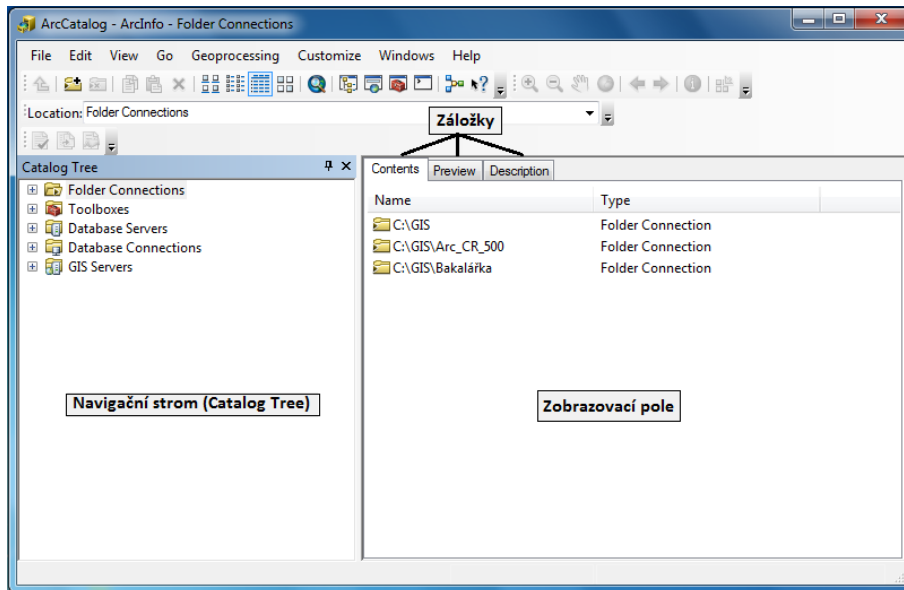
ArcCatalog - ArcInfo - Folder Connections

File Edit View Go Geoprocessing Customize Windows Help

Location: Folder Connections

Záložky

Catalog Tree

Folder Connections
Toolboxes
Database Servers
Database Connections
GIS Servers

Contents | Preview | Description

| Name | Type |
|---|---|
| C:\GIS | Folder Connection |
| C:\GIS\Arc_CR_500 | Folder Connection |
| C:\GIS\Bakalářka | Folder Connection |

Navigační strom (Catalog Tree)

Zobrazovací pole